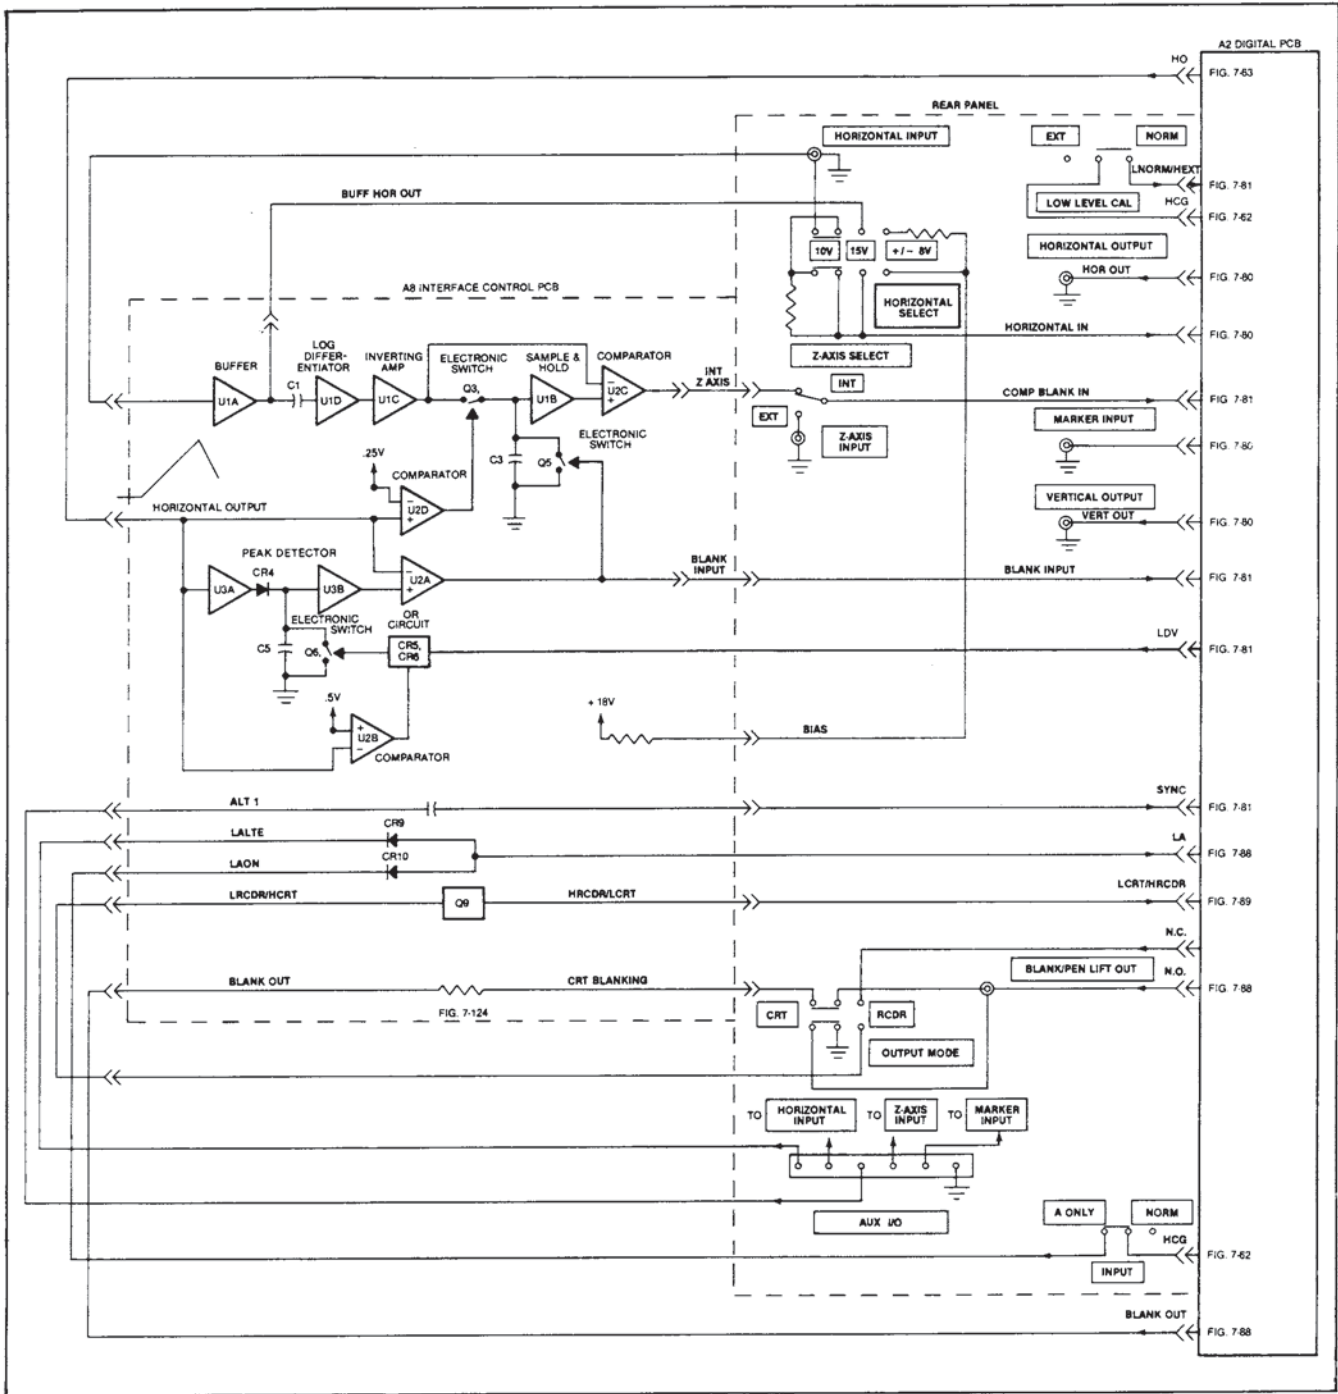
A2 DIGITAL PCB
HO
FIG. 7-63
REAR PANEL
HORIZONTAL INPUT
EXT
NORM
LNORM/HEXT
FIG. 7-81
LOW LEVEL CAL
HCG
FIG. 7-62
BUFF HOR OUT
10V
15V
+/− 8V
HORIZONTAL OUTPUT
HOR OUT
FIG. 7-80
A8 INTERFACE CONTROL PCB
HORIZONTAL SELECT
HORIZONTAL IN
FIG. 7-80
BUFFER
LOG DIFFERENTIATOR
INVERTING AMP
ELECTRONIC SWITCH
SAMPLE & HOLD
COMPARATOR
Z-AXIS SELECT
INT
C1
U1A
U1D
U1C
Q3,
U1B
U2C
INT Z AXIS
COMP BLANK IN
FIG. 7-81
EXT
Z-AXIS INPUT
MARKER INPUT
FIG. 7-80
ELECTRONIC SWITCH
C3
Q5
.25V
COMPARATOR
U2D
HORIZONTAL OUTPUT
VERTICAL OUTPUT
VERT OUT
FIG. 7-80
PEAK DETECTOR
U3A
CR4
U3B
U2A
BLANK INPUT
BLANK INPUT
FIG. 7-81
ELECTRONIC SWITCH
OR CIRCUIT
C5
Q6,
CR5, CR6
LDV
FIG. 7-81
.5V
+ 18V
U2B
COMPARATOR
BIAS
ALT 1
SYNC
FIG. 7-81
LALTE
CR9
LA
LAON
CR10
FIG. 7-88
LRCDR/HCRT
Q9
HRCDR/LCRT
LCRT/HRCDR
FIG. 7-89
N.C.
BLANK OUT
CRT BLANKING
BLANK/PEN LIFT OUT
N.O.
FIG. 7-88
FIG. 7-124
CRT
RCDR
OUTPUT MODE
TO
HORIZONTAL INPUT
TO
Z-AXIS INPUT
TO
MARKER INPUT
AUX I/O
A ONLY
NORM
HCG
FIG. 7-62
INPUT
BLANK OUT
FIG. 7-88